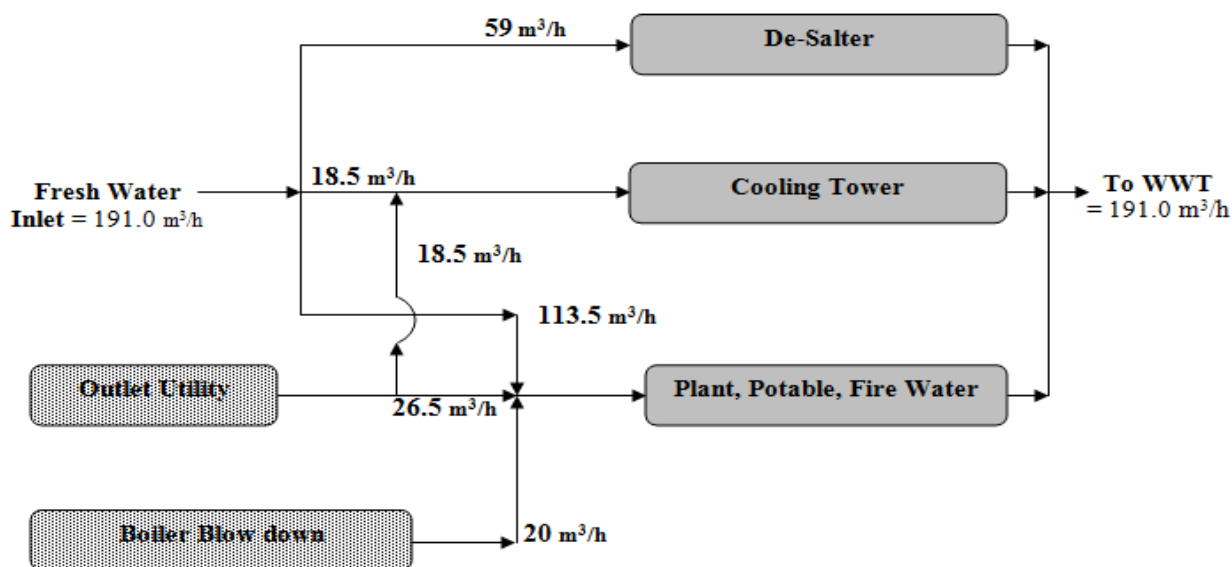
59 m³/h

De-Salter

Fresh Water
Inlet = 191.0 m³/h

18.5 m³/h

Cooling Tower

To WWT
= 191.0 m³/h

18.5 m³/h

113.5 m³/h

Outlet Utility

26.5 m³/h

Plant, Potable, Fire Water

Boiler Blow down

20 m³/h